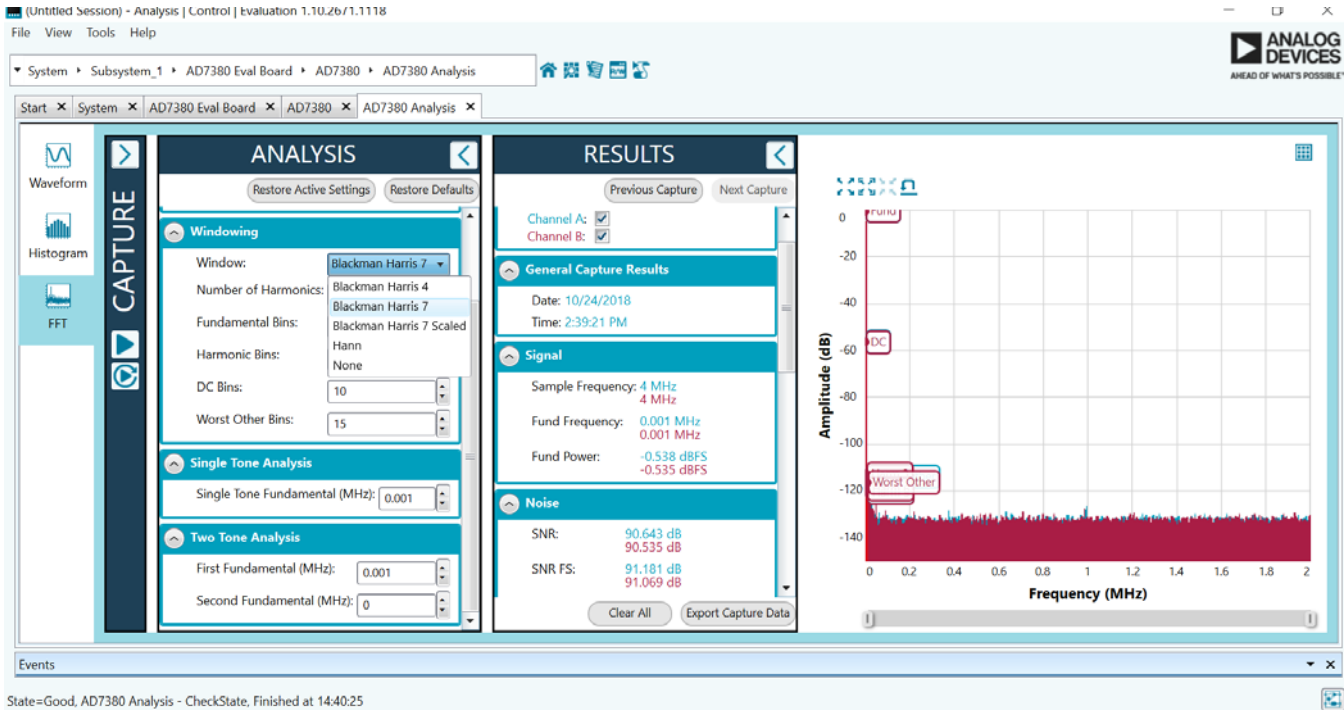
(Untitled Session) - Analysis | Control | Evaluation 1.10.267.1118

File View Tools Help

ANALOG DEVICES
AHEAD OF WHAT'S POSSIBLE

System ▸ Subsystem_1 ▸ AD7380 Eval Board ▸ AD7380 ▸ AD7380 Analysis

Start ✕ System ✕ AD7380 Eval Board ✕ AD7380 ✕ AD7380 Analysis ✕

Waveform
Histogram
FFT

CAPTURE

ANALYSIS

Restore Active Settings Restore Defaults

Windowing

Window: Blackman Harris 7

Number of Harmonics:

Blackman Harris 4
Blackman Harris 7
Blackman Harris 7 Scaled
Hann
None

Fundamental Bins:

Harmonic Bins:

DC Bins: 10

Worst Other Bins: 15

Single Tone Analysis

Single Tone Fundamental (MHz): 0.001

Two Tone Analysis

First Fundamental (MHz): 0.001

Second Fundamental (MHz): 0

RESULTS

Previous Capture Next Capture

Channel A:
Channel B:

General Capture Results

Date: 10/24/2018

Time: 2:39:21 PM

Signal

Sample Frequency: 4 MHz
4 MHz

Fund Frequency: 0.001 MHz
0.001 MHz

Fund Power: -0.538 dBFS
-0.535 dBFS

Noise

SNR: 90.643 dB
90.535 dB

SNR FS: 91.181 dB
91.069 dB

Clear All Export Capture Data

Fund
DC
Worst Other

Amplitude (dB)
0
-20
-40
-60
-80
-100
-120
-140

0 0.2 0.4 0.6 0.8 1 1.2 1.4 1.6 1.8 2
Frequency (MHz)

Events

State=Good, AD7380 Analysis - CheckState, Finished at 14:40:25